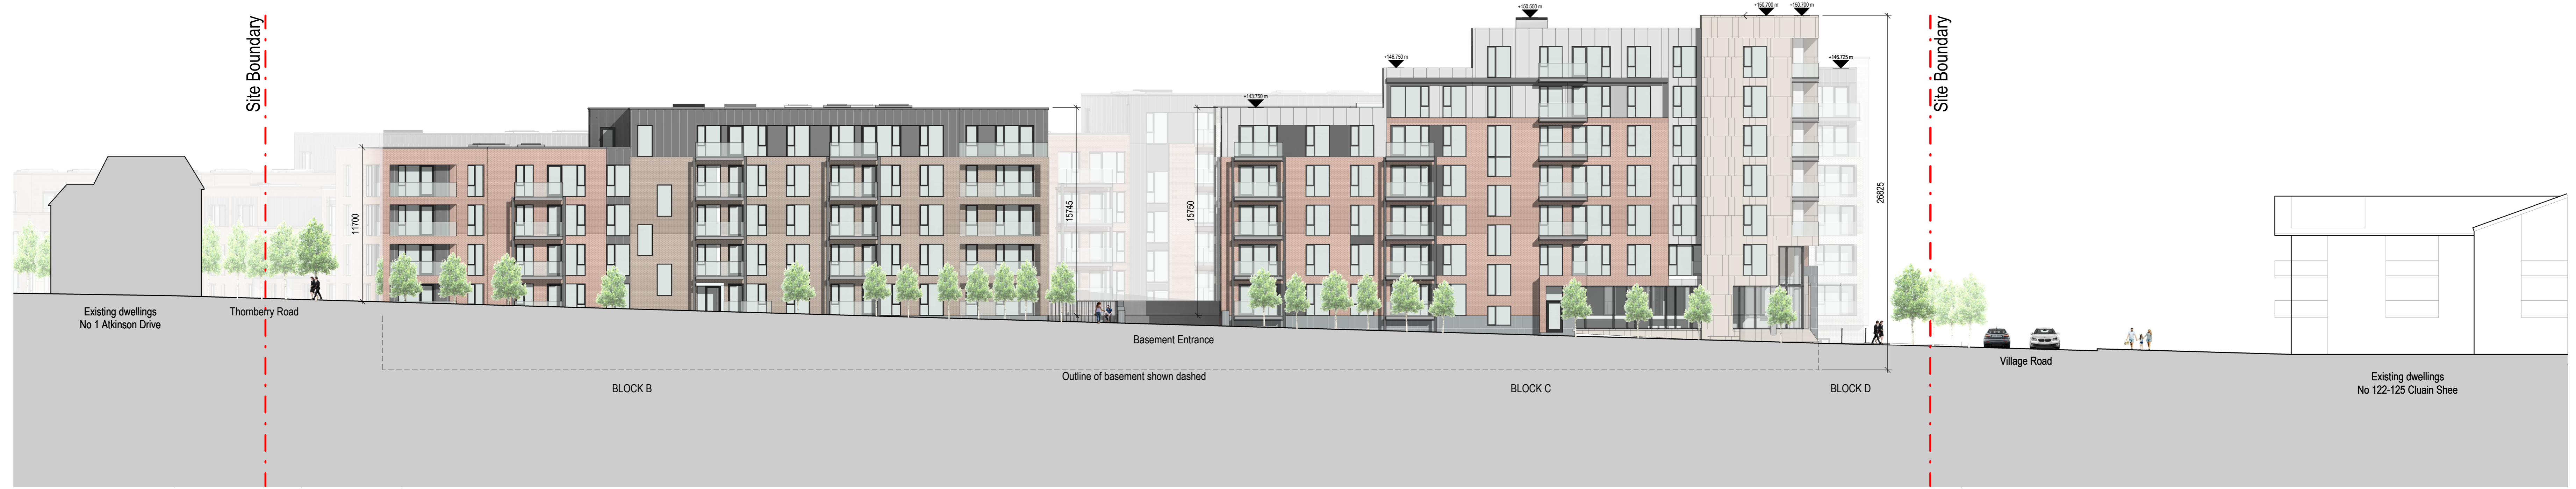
Site Boundary

Site Boundary

+150.550 m

+150.700 m

+150.700 m

+146.750 m

+146.725 m

+143.750 m

11700

15745

15750

26825

Existing dwellings
No 1 Atkinson Drive

Thornberry Road

Basement Entrance

Outline of basement shown dashed

BLOCK B

BLOCK C

BLOCK D

Village Road

Existing dwellings
No 122-125 Cluain Shee